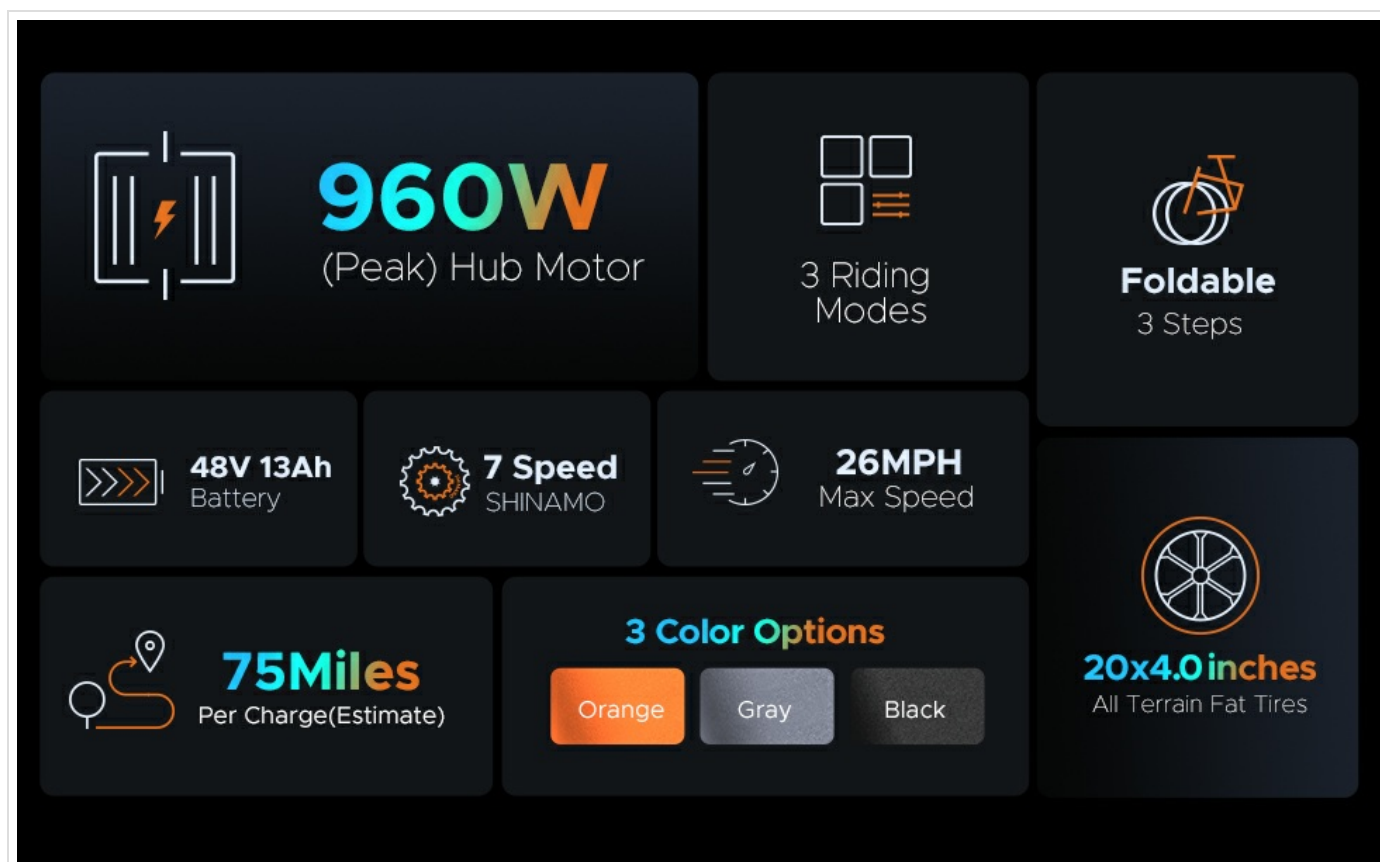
960W
(Peak) Hub Motor

3 Riding Modes

Foldable
3 Steps

48V 13Ah
Battery

7 Speed
SHINAMO

26MPH
Max Speed

75Miles
Per Charge(Estimate)

3 Color Options
Orange
Gray
Black

20x4.0inches
All Terrain Fat Tires